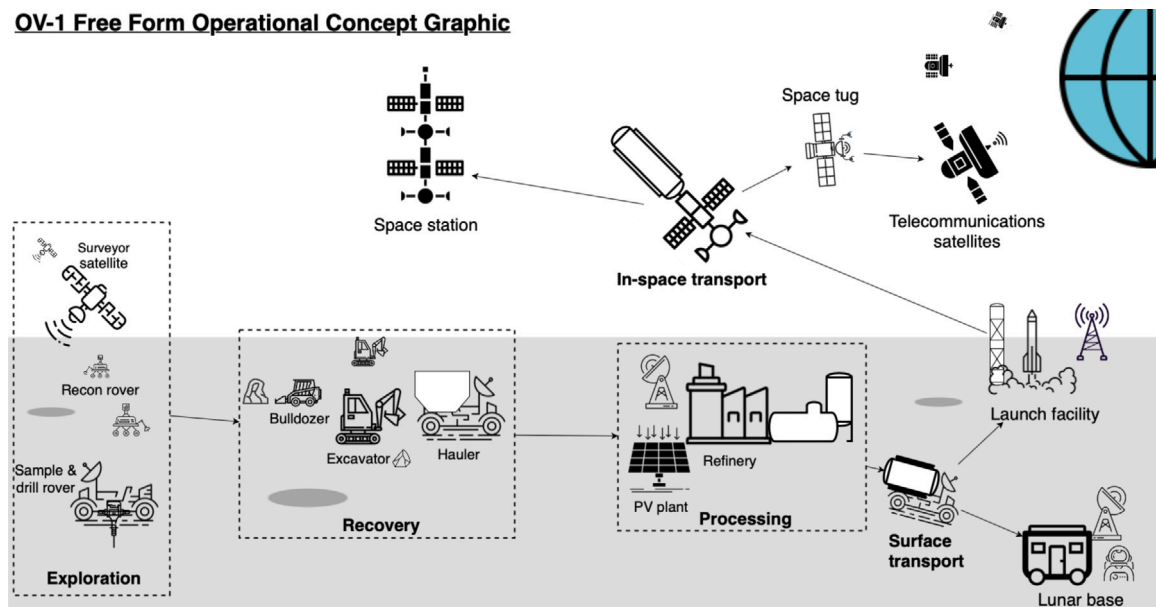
OV-1 Free Form Operational Concept Graphic

Space station

Space tug

Telecommunications satellites

In-space transport

Surveyor satellite

Recon rover

Sample & drill rover

Exploration

Bulldozer

Excavator

Hauler

Recovery

Refinery

PV plant

Processing

Launch facility

Surface transport

Lunar base